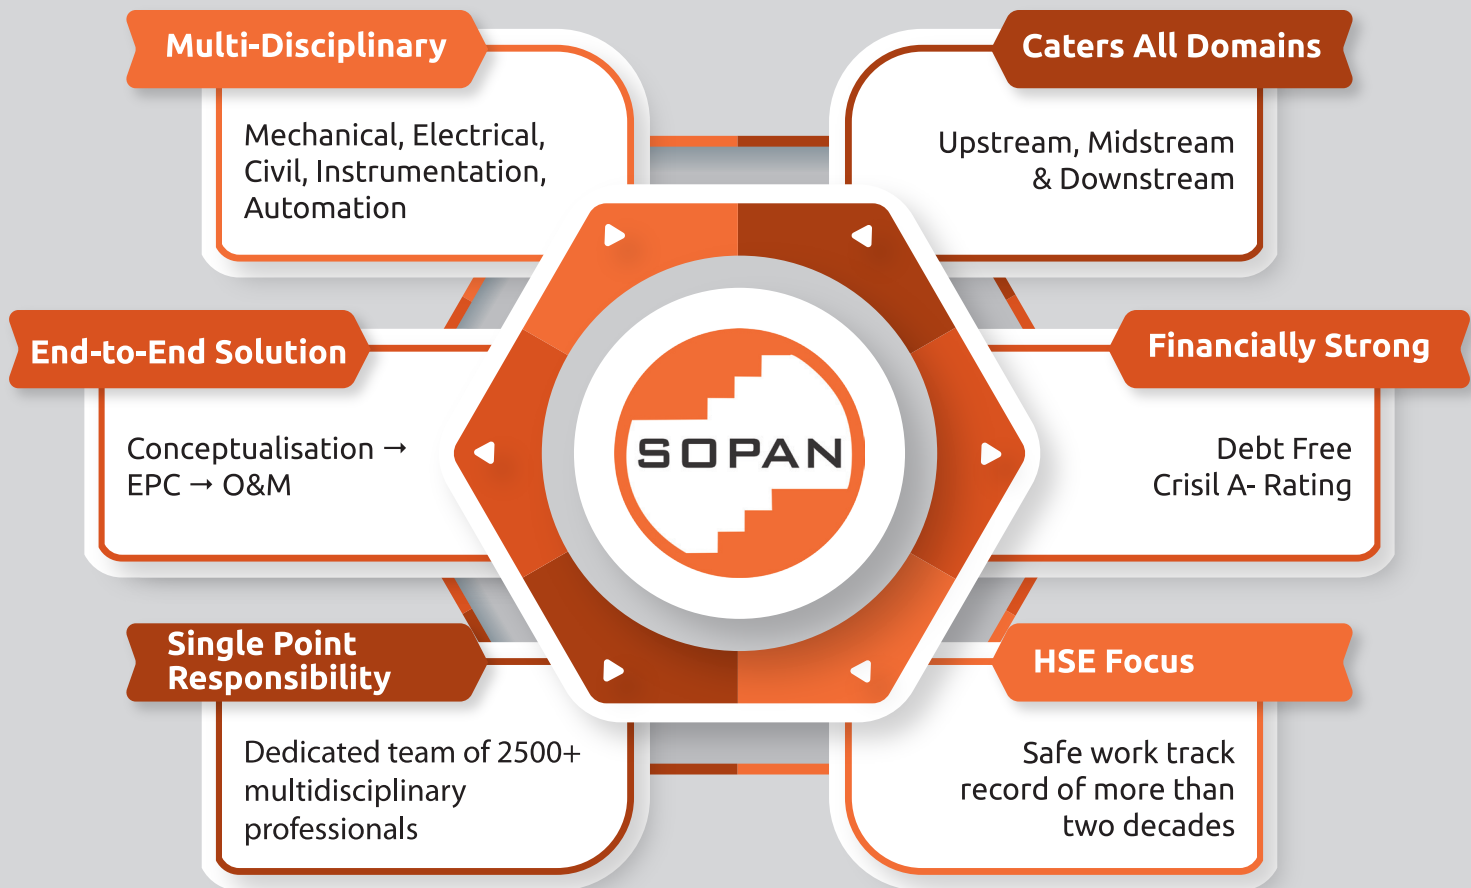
Multi-Disciplinary

Mechanical, Electrical, Civil, Instrumentation, Automation

Caters All Domains

Upstream, Midstream & Downstream

End-to-End Solution

Conceptualisation → EPC → O&M

SOPAN

Financially Strong

Debt Free
Crisil A- Rating

Single Point Responsibility

Dedicated team of 2500+ multidisciplinary professionals

HSE Focus

Safe work track record of more than two decades